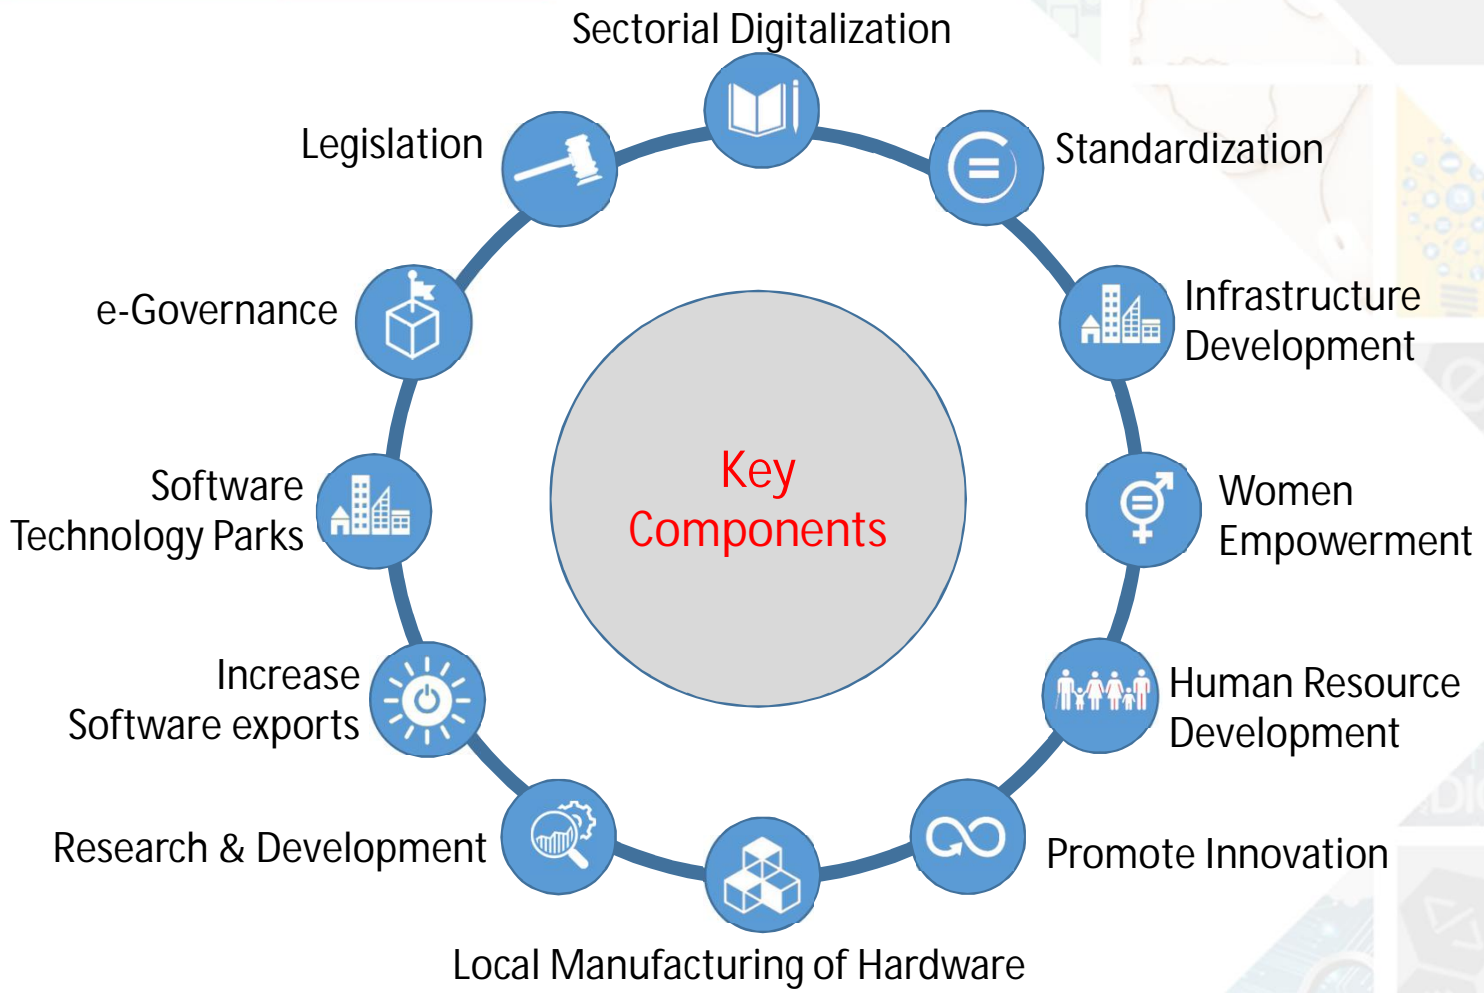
Sectorial Digitalization

Standardization

Infrastructure Development

Women Empowerment

Human Resource Development

Promote Innovation

Local Manufacturing of Hardware

Research & Development

Increase Software exports

Software Technology Parks

e-Governance

Legislation

Key Components